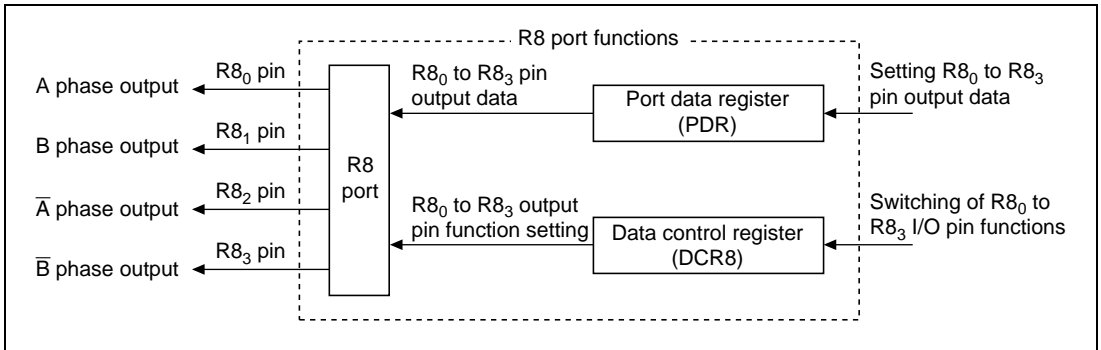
R8 port functions

A phase output
$R8_0$ pin

B phase output
$R8_1$ pin

$\overline{A}$ phase output
$R8_2$ pin

$\overline{B}$ phase output
$R8_3$ pin

R8 port

$R8_0$ to $R8_3$ pin output data

Port data register (PDR)

Setting $R8_0$ to $R8_3$ pin output data

$R8_0$ to $R8_3$ output pin function setting

Data control register (DCR8)

Switching of $R8_0$ to $R8_3$ I/O pin functions